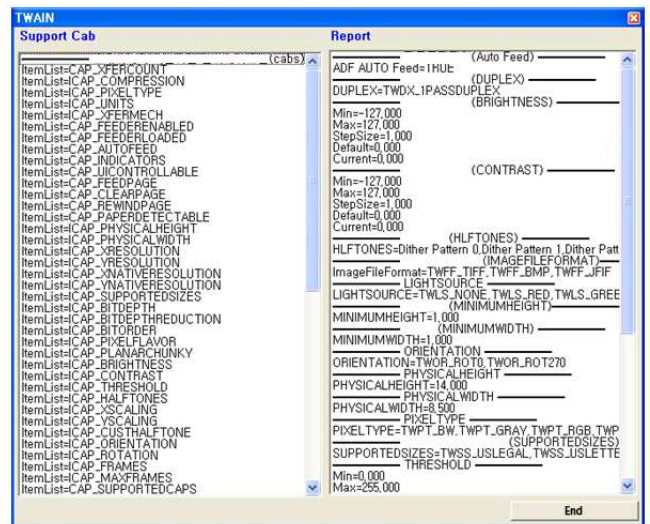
TWAIN

Support Cab

(cabs)
ItemList=ICAP_XFERCOUNT
ItemList=ICAP_COMPRESSION
ItemList=ICAP_PIXELTYPE
ItemList=ICAP_UNITS
ItemList=ICAP_XFERMECH
ItemList=CAP_FEEDERENABLED
ItemList=CAP_FEEDERLOADED
ItemList=CAP_AUTOFEED
ItemList=CAP_INDICATORS
ItemList=CAP_UICONTROLLABLE
ItemList=CAP_FEEDPAGE
ItemList=CAP_CLEARPAGE
ItemList=CAP_REWINDPAGE
ItemList=CAP_PAPERDETECTABLE
ItemList=ICAP_PHYSICALHEIGHT
ItemList=ICAP_PHYSICALWIDTH
ItemList=ICAP_XRESOLUTION
ItemList=ICAP_YRESOLUTION
ItemList=ICAP_XNATIVERESOLUTION
ItemList=ICAP_YNATIVERESOLUTION
ItemList=ICAP_SUPPORTEDSIZES
ItemList=ICAP_BITDEPTH
ItemList=ICAP_BITDEPTHREDUCTION
ItemList=ICAP_BITORDER
ItemList=ICAP_PIXELFLAVOR
ItemList=ICAP_PLANARCHUNKY
ItemList=ICAP_BRIGHTNESS
ItemList=ICAP_CONTRAST
ItemList=ICAP_THRESHOLD
ItemList=ICAP_HALFTONES
ItemList=ICAP_XSCALING
ItemList=ICAP_YSCALING
ItemList=ICAP_CUSTHALFTONE
ItemList=ICAP_ORIENTATION
ItemList=ICAP_ROTATION
ItemList=ICAP_FRAMES
ItemList=ICAP_MAXFRAMES
ItemList=CAP_SUPPORTEDCAPS

Report

(Auto Feed)
ADF AUTO Feed=TRUE
(DUPLEX)
DUPLEX=TWDX_1PASSDUPLEX
(BRIGHTNESS)
Min=-127,000
Max=127,000
StepSize=1,000
Default=0,000
Current=0,000
(CONTRAST)
Min=-127,000
Max=127,000
StepSize=1,000
Default=0,000
Current=0,000
(HLFTONES)
HLFTONES=Dither Pattern 0,Dither Pattern 1,Dither Patt
(IMAGEFILEFORMAT)
ImageFileFormat=TWFF_TIFF, TWFF_BMP, TWFF_JFIF
LIGHTSOURCE
LIGHTSOURCE=TWLS_NONE, TWLS_RED, TWLS_GREE
(MINIMUMHEIGHT)
MINIMUMHEIGHT=1,000
(MINIMUMWIDTH)
MINIMUMWIDTH=1,000
ORIENTATION
ORIENTATION=TWOR_ROT0, TWOR_ROT270
PHYSICALHEIGHT
PHYSICALHEIGHT=14,000
PHYSICALWIDTH
PHYSICALWIDTH=8,500
PIXELTYPE
PIXELTYPE=TWPT_BW, TWPT_GRAY, TWPT_RGB, TWP
(SUPPORTEDSIZES)
SUPPORTEDSIZES=TWSS_USLEGAL, TWSS_USLETTE
THRESHOLD
Min=0,000
Max=255,000

End